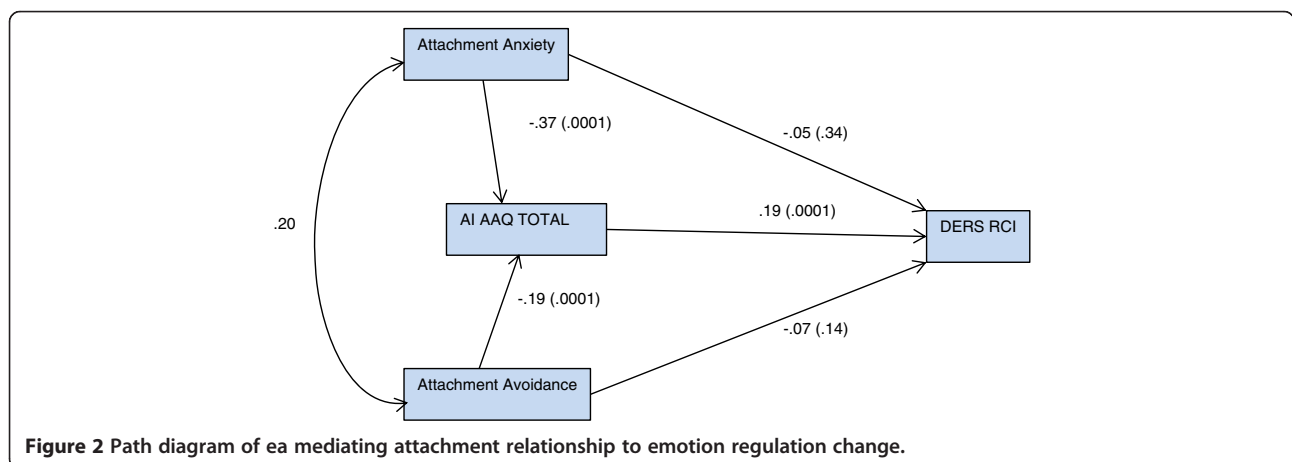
Attachment Anxiety

-.37 (.0001)

-.05 (.34)

.20

AI AAQ TOTAL

.19 (.0001)

DERS RCI

-.19 (.0001)

-.07 (.14)

Attachment Avoidance

**Figure 2 Path diagram of ea mediating attachment relationship to emotion regulation change.**